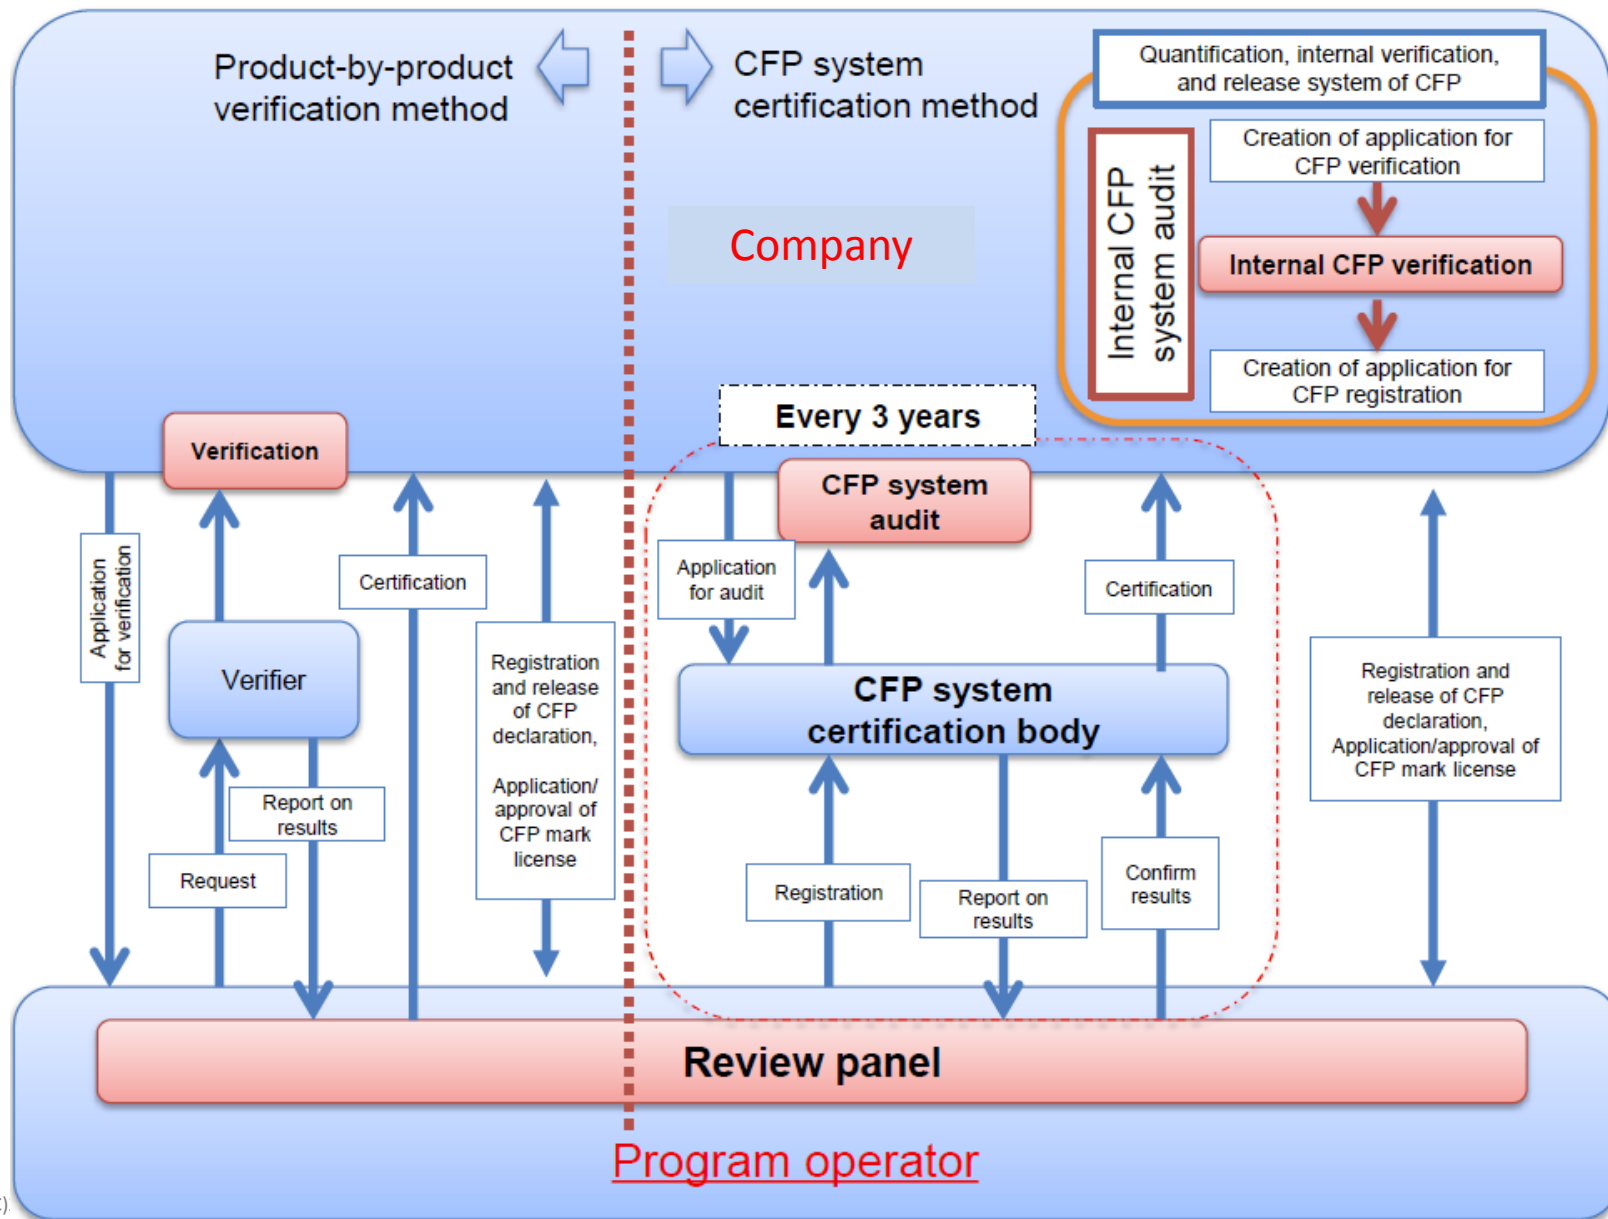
Product-by-product verification method

CFP system certification method

Quantification, internal verification, and release system of CFP

Internal CFP system audit

Creation of application for CFP verification

Internal CFP verification

Creation of application for CFP registration

Company

Every 3 years

Verification

CFP system audit

Application for verification

Certification

Verifier

Registration and release of CFP declaration,

Application/ approval of CFP mark license

Application for audit

Certification

CFP system certification body

Registration and release of CFP declaration, Application/approval of CFP mark license

Report on results

Request

Registration

Report on results

Confirm results

Review panel

Program operator